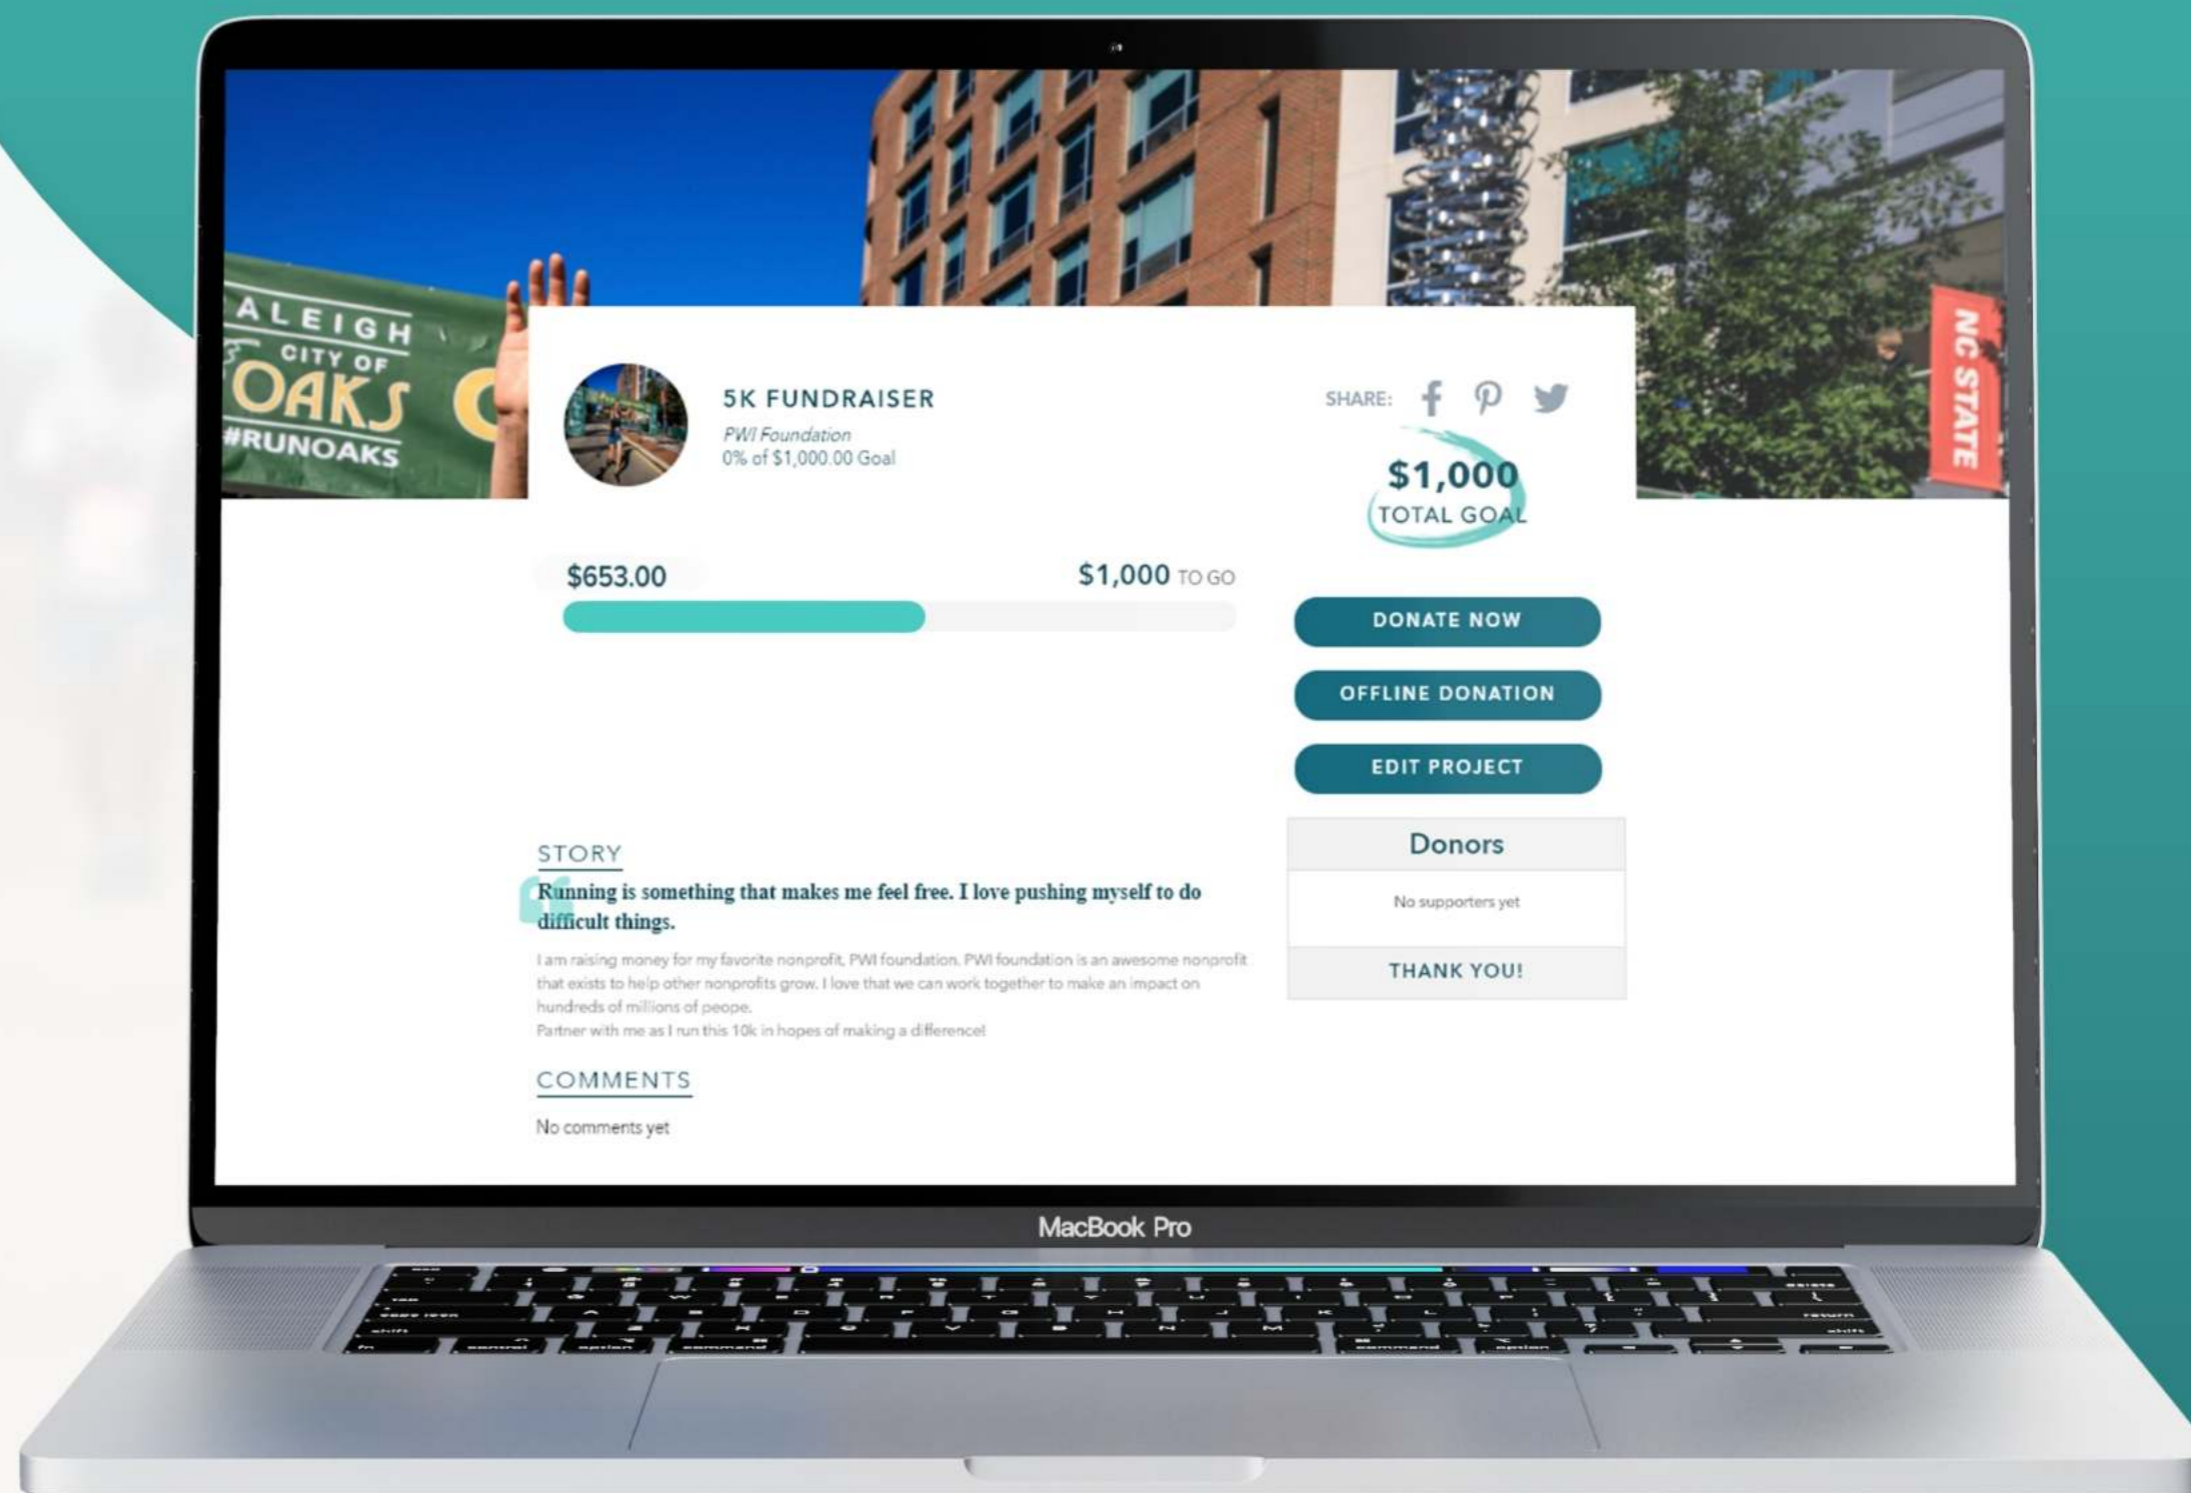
ALEIGH
CITY OF
OAKS
#RUNOAKS

NC STATE

5K FUNDRAISER
PWI Foundation
0% of $1,000.00 Goal

SHARE:

$1,000
TOTAL GOAL

$653.00

$1,000 TO GO

DONATE NOW

OFFLINE DONATION

EDIT PROJECT

STORY

Running is something that makes me feel free. I love pushing myself to do difficult things.

I am raising money for my favorite nonprofit, PWI foundation. PWI foundation is an awesome nonprofit that exists to help other nonprofits grow. I love that we can work together to make an impact on hundreds of millions of peope.
Partner with me as I run this 10k in hopes of making a difference!

COMMENTS

No comments yet

Donors

No supporters yet

THANK YOU!

MacBook Pro